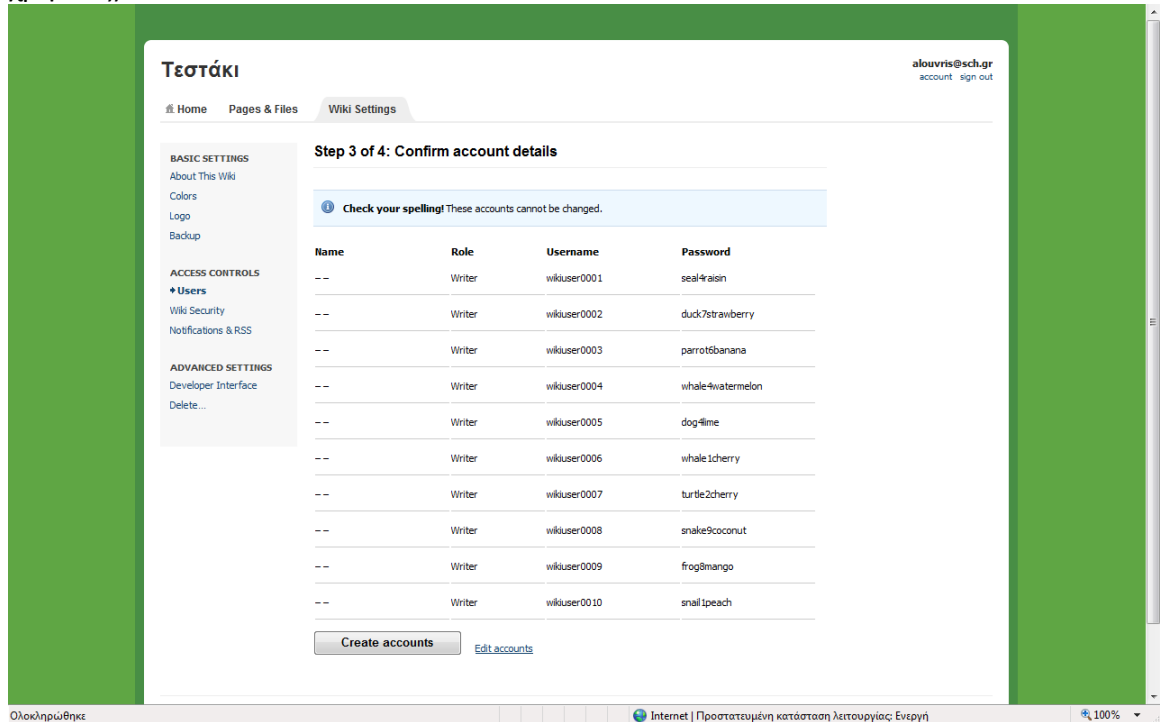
Τεστάκι

alouvris@sch.gr
account sign out

Home Pages & Files Wiki Settings

BASIC SETTINGS
About This Wiki
Colors
Logo
Backup

ACCESS CONTROLS
Users
Wiki Security
Notifications & RSS

ADVANCED SETTINGS
Developer Interface
Delete...

Step 3 of 4: Confirm account details

Check your spelling! These accounts cannot be changed.

| Name | Role | Username | Password |
|---|---|---|---|
| -- | Writer | wikiuser0001 | seal4raisin |
| -- | Writer | wikiuser0002 | duck7strawberry |
| -- | Writer | wikiuser0003 | parrot6banana |
| -- | Writer | wikiuser0004 | whale4watermelon |
| -- | Writer | wikiuser0005 | dog4lime |
| -- | Writer | wikiuser0006 | whale1cherry |
| -- | Writer | wikiuser0007 | turtle2cherry |
| -- | Writer | wikiuser0008 | snake9coconut |
| -- | Writer | wikiuser0009 | frog8mango |
| -- | Writer | wikiuser0010 | snail1peach |

Create accounts Edit accounts

Ολοκληρώθηκε
Internet | Προστατευμένη κατάσταση λειτουργίας: Ενεργή
100%